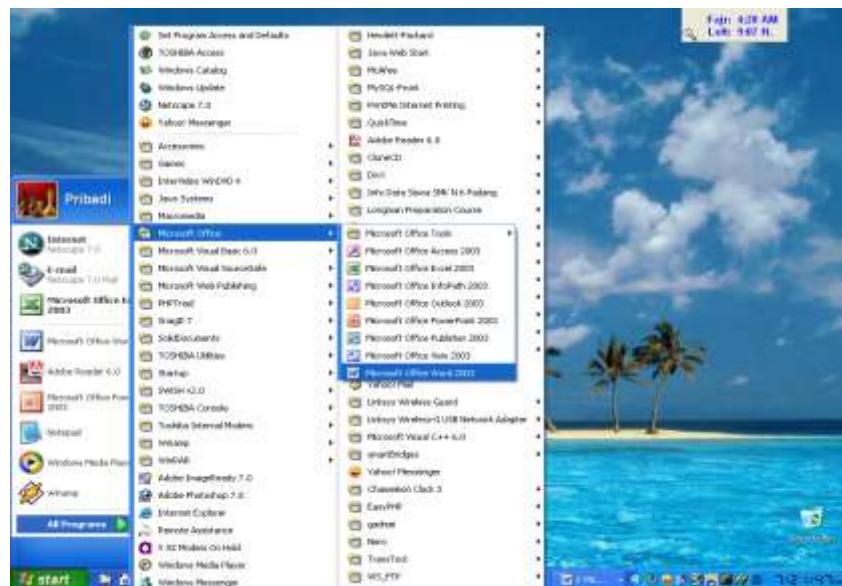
Fajr: 4:28 AM
Lohr: 9:07 M.

Set Program Access and Defaults
TOSHIBA Access
Windows Catalog
Windows Update
Netscape 7.0
Yahoo! Messenger
Accessories
Games
Interfaces WINDVD 4
Java Systems
Macromedia
Microsoft Office
Microsoft Visual Basic 6.0
Microsoft Visual SourceSafe
Microsoft Web Publishing
PHPTriad
SnagIt 7
SolidDocuments
TOSHIBA Utilities
Startup
SWiSH v2.0
TOSHIBA Console
Toshiba Internal Modem
Winamp
WinRAR
Adobe ImageReady 7.0
Adobe Photoshop 7.0
Internet Explorer
Remote Assistance
V.92 Modem On Hold
Windows Media Player
Windows Messenger

Hewlett-Packard
Java Web Start
McAfee
MySQL-Front
PrintMe Internet Printing
QuickTime
Adobe Reader 6.0
CloneCD
Divx
Info Data Siswa SMK N 6 Padang
Longman Preparation Course
Microsoft Office Tools
Microsoft Office Access 2003
Microsoft Office Excel 2003
Microsoft Office InfoPath 2003
Microsoft Office Outlook 2003
Microsoft Office PowerPoint 2003
Microsoft Office Publisher 2003
Microsoft Office Note 2003
Microsoft Office Word 2003
Yahoo! Mail
Linksys Wireless Guard
Linksys Wireless-G USB Network Adapter
Microsoft Visual C++ 6.0
smartBridges
Yahoo! Messenger
Chameleon Clock 3
EasyPHP
gadmei
Nero
TransTool
WS_FTP

Pribadi
Internet
Netscape 7.0
E-mail
Netscape 7.0 Mail
Microsoft Office Excel 2003
Microsoft Office Word
Adobe Reader 6.0
Microsoft Office PowerPoint 2003
Notepad
Windows Media Player
Winamp
All Programs
start